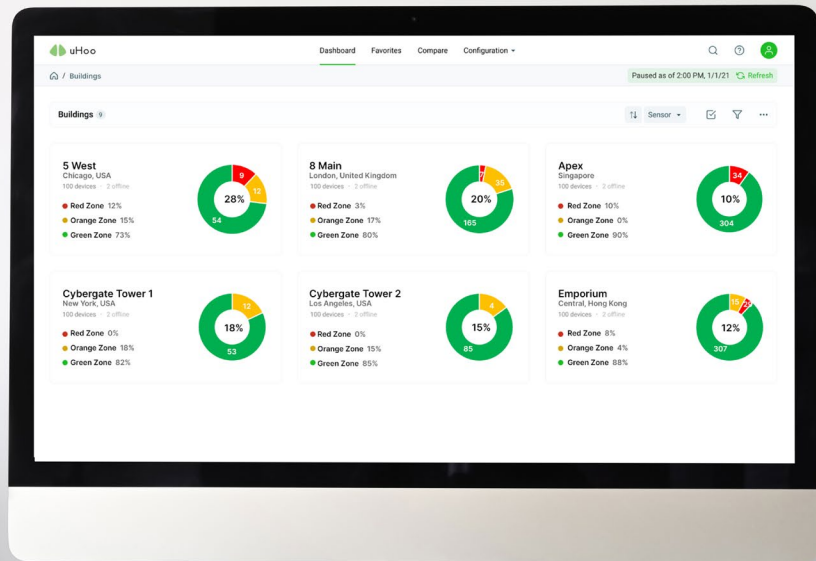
uHoo

Dashboard Favorites Compare Configuration

/ Buildings

Paused as of 2:00 PM, 1/1/21 Refresh

Buildings 9

Sensor

5 West
Chicago, USA
100 devices · 2 offline
Red Zone 12%
Orange Zone 15%
Green Zone 73%
9
12
54
28%

8 Main
London, United Kingdom
100 devices · 2 offline
Red Zone 3%
Orange Zone 17%
Green Zone 80%
7
35
165
20%

Apex
Singapore
100 devices · 2 offline
Red Zone 10%
Orange Zone 0%
Green Zone 90%
34
304
10%

Cybergate Tower 1
New York, USA
100 devices · 2 offline
Red Zone 0%
Orange Zone 18%
Green Zone 82%
12
53
18%

Cybergate Tower 2
Los Angeles, USA
100 devices · 2 offline
Red Zone 0%
Orange Zone 15%
Green Zone 85%
4
85
15%

Emporium
Central, Hong Kong
100 devices · 2 offline
Red Zone 8%
Orange Zone 4%
Green Zone 88%
15
25
307
12%